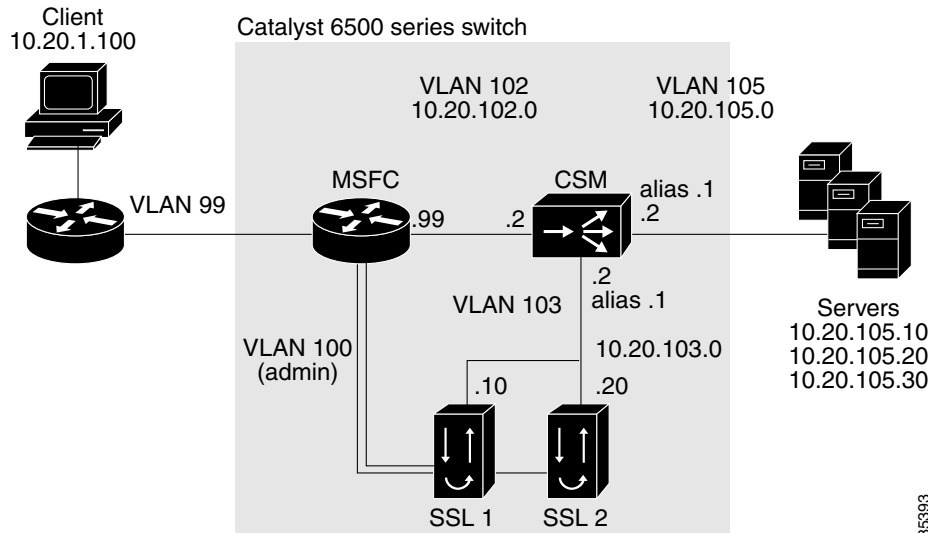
Client
10.20.1.100

Catalyst 6500 series switch

VLAN 102
10.20.102.0

VLAN 105
10.20.105.0

VLAN 99

MSFC

.99

.2

CSM

alias .1
.2

.2
alias .1

VLAN 103

Servers
10.20.105.10
10.20.105.20
10.20.105.30

VLAN 100
(admin)

10.20.103.0

.10

.20

SSL 1

SSL 2

85393